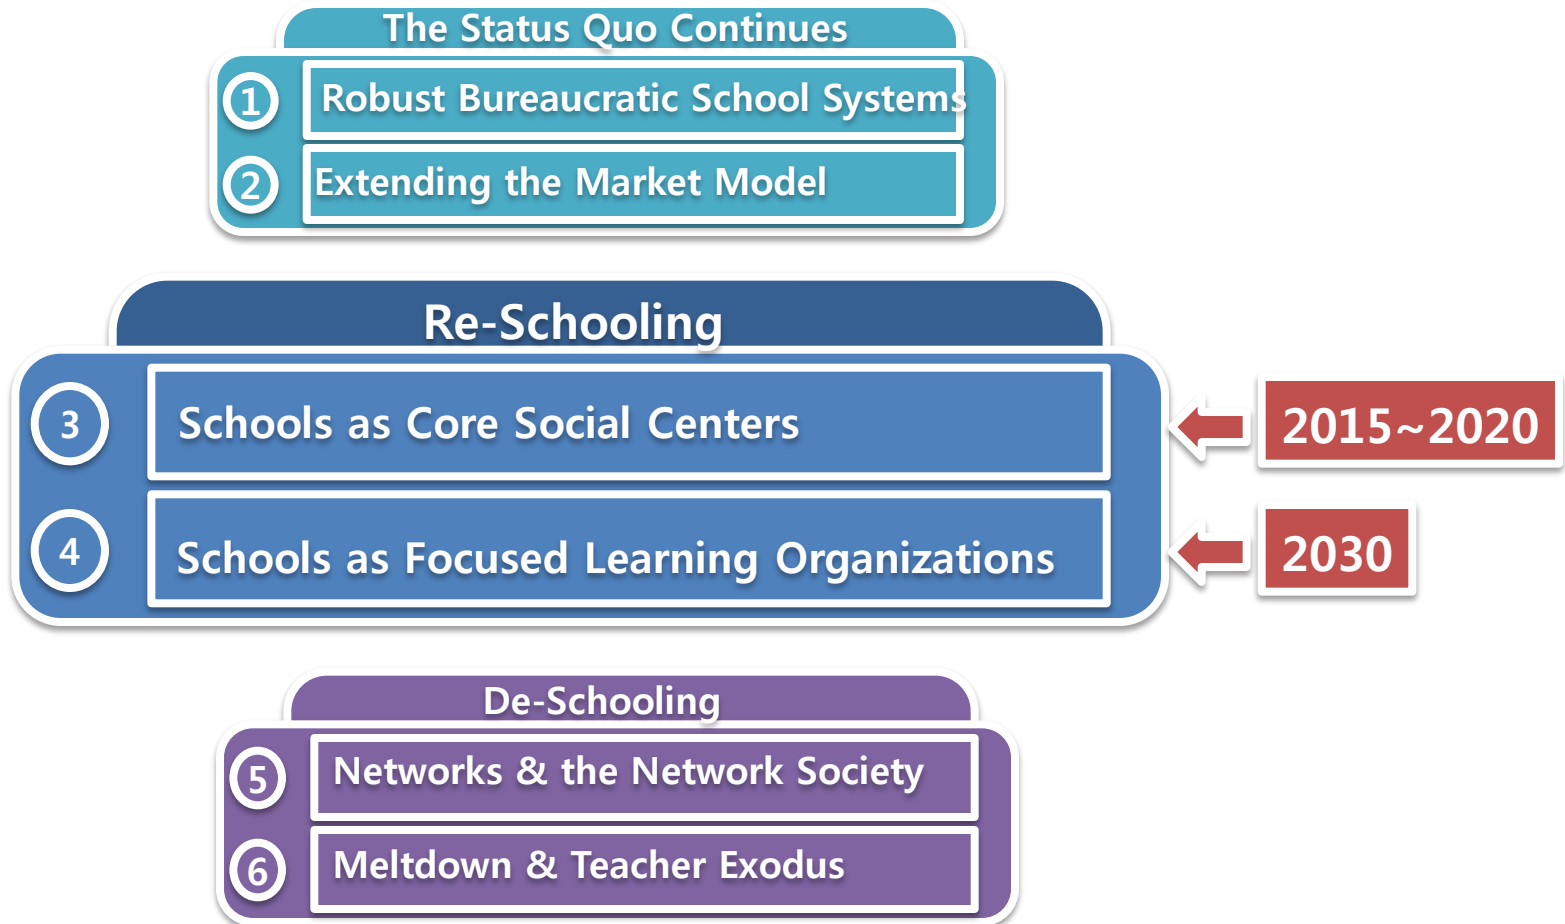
The Status Quo Continues

① Robust Bureaucratic School Systems

② Extending the Market Model

Re-Schooling

3 Schools as Core Social Centers

2015~2020

4 Schools as Focused Learning Organizations

2030

De-Schooling

5 Networks & the Network Society

6 Meltdown & Teacher Exodus